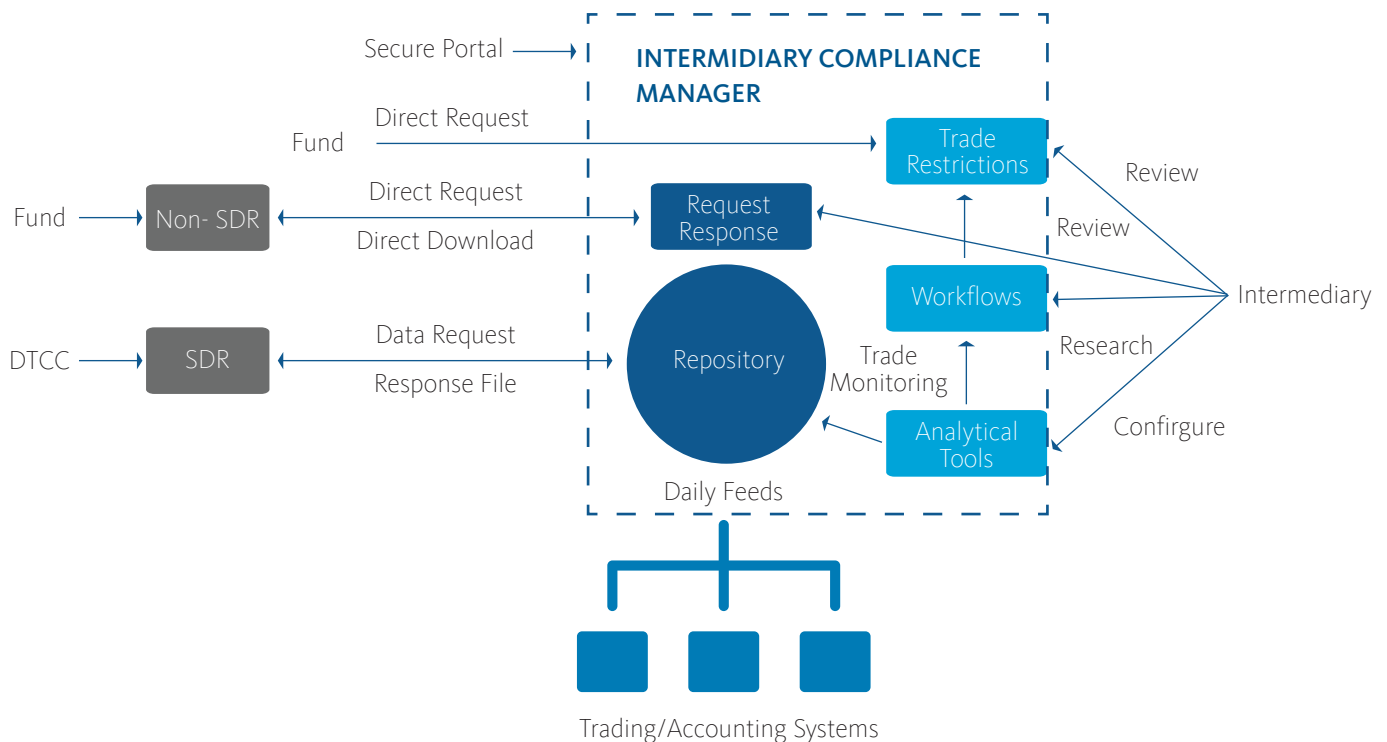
Secure Portal

INTERMIDIARY COMPLIANCE MANAGER

Direct Request

Fund

Trade Restrictions

Review

Fund

Non- SDR

Direct Request

Direct Download

Request Response

Review

Workflows

Intermediary

DTCC

SDR

Data Request

Response File

Repository

Trade Monitoring

Research

Analytical Tools

Confirgure

Daily Feeds

Trading/Accounting Systems